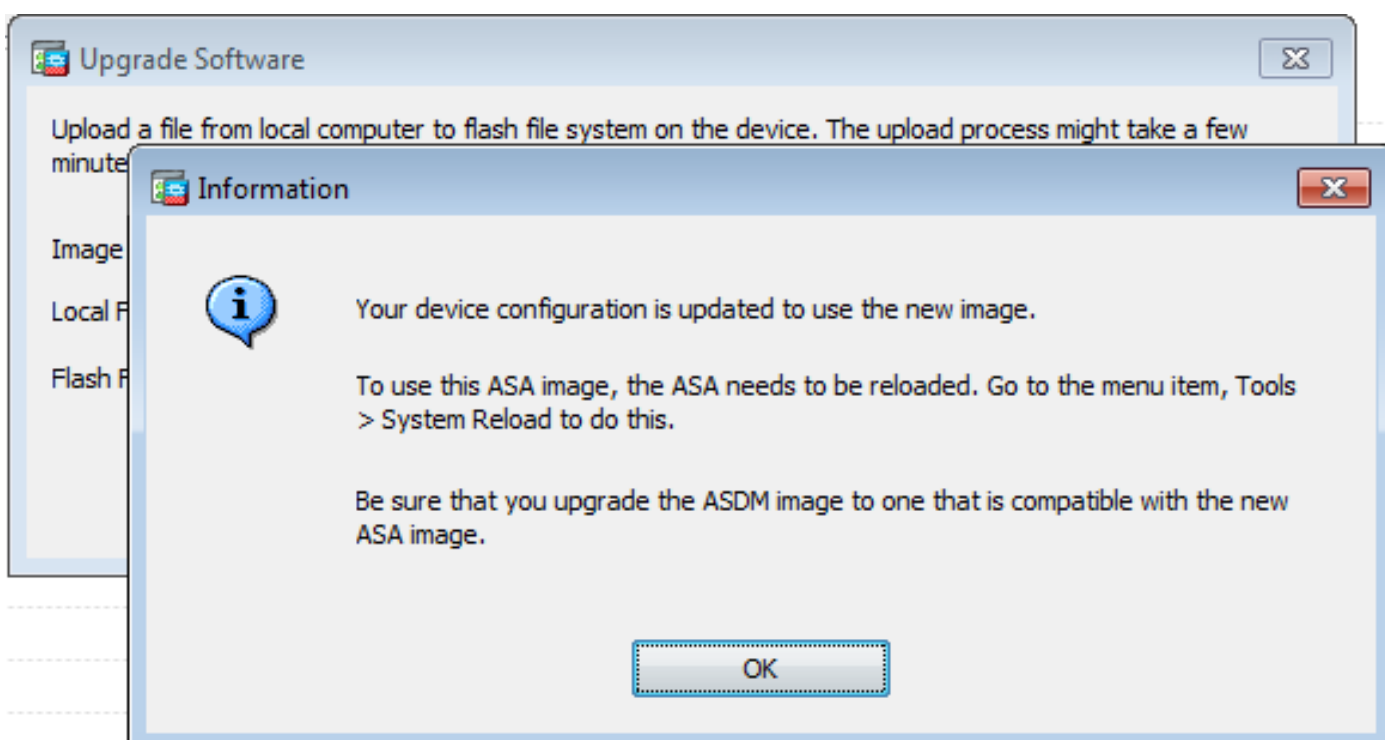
Upgrade Software

Upload a file from local computer to flash file system on the device. The upload process might take a few minute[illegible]

Image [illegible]

Local F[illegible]

Flash F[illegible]

Information

Your device configuration is updated to use the new image.

To use this ASA image, the ASA needs to be reloaded. Go to the menu item, Tools > System Reload to do this.

Be sure that you upgrade the ASDM image to one that is compatible with the new ASA image.

OK